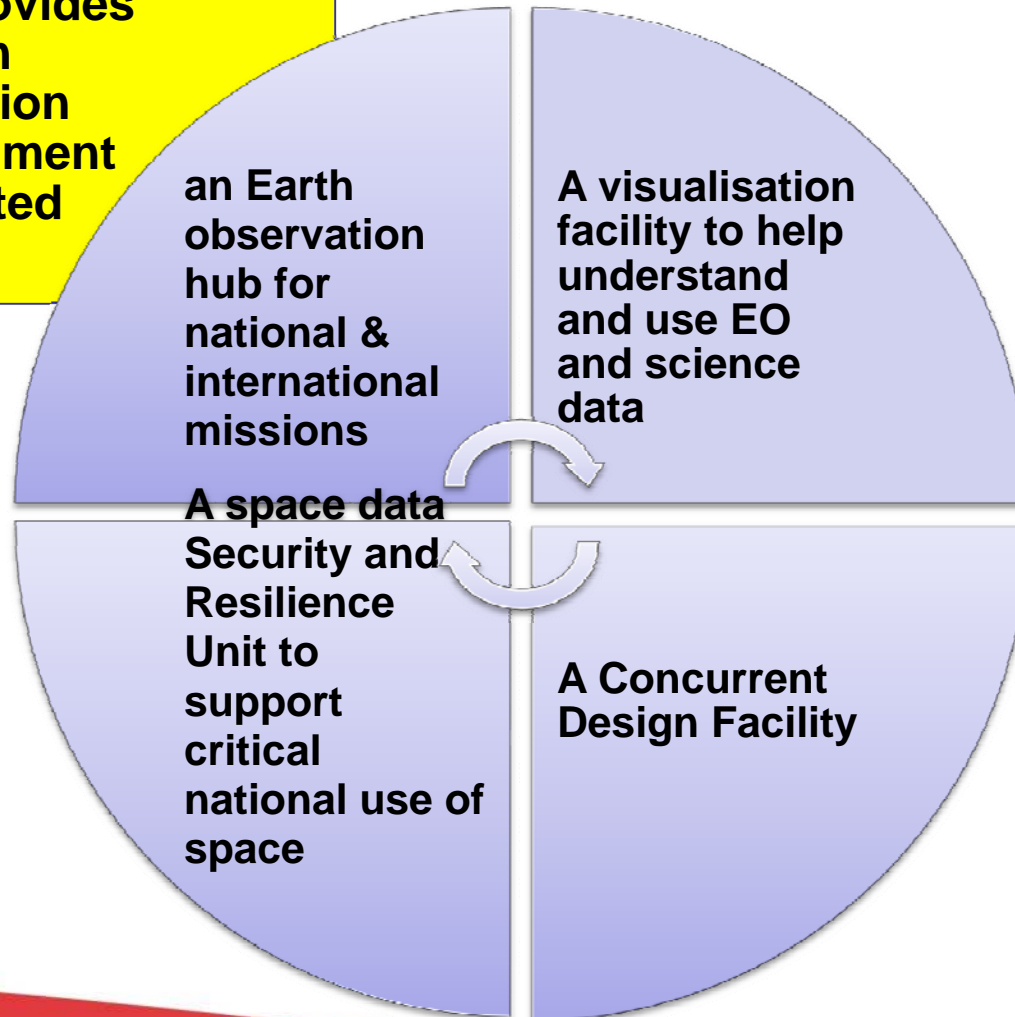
ovides
n
ion
ment
ted

an Earth observation hub for national & international missions

A visualisation facility to help understand and use EO and science data

A space data Security and Resilience Unit to support critical national use of space

A Concurrent Design Facility